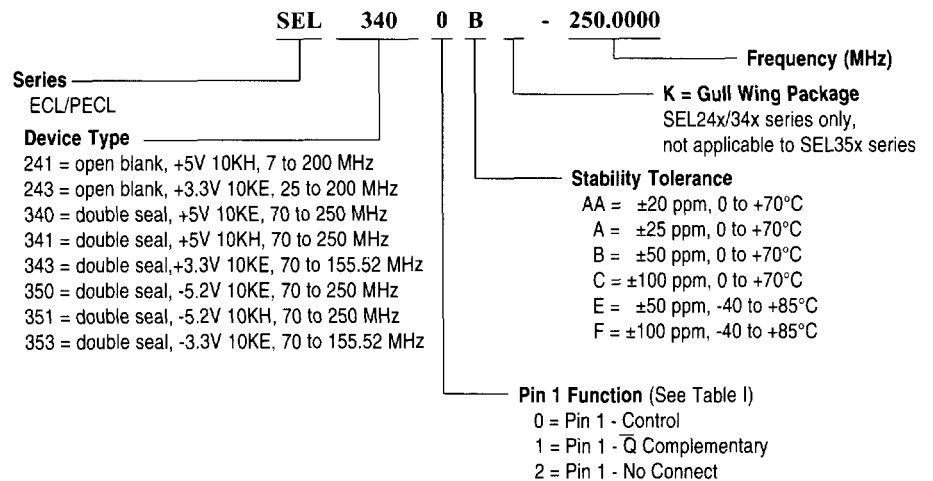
SEL 340 0 B - 250.0000

Frequency (MHz)

Series
ECL/PECL

K = Gull Wing Package
SEL24x/34x series only, not applicable to SEL35x series

Device Type
241 = open blank, +5V 10KH, 7 to 200 MHz
243 = open blank, +3.3V 10KE, 25 to 200 MHz
340 = double seal, +5V 10KE, 70 to 250 MHz
341 = double seal, +5V 10KH, 70 to 250 MHz
343 = double seal,+3.3V 10KE, 70 to 155.52 MHz
350 = double seal, -5.2V 10KE, 70 to 250 MHz
351 = double seal, -5.2V 10KH, 70 to 250 MHz
353 = double seal, -3.3V 10KE, 70 to 155.52 MHz

Stability Tolerance
AA = ±20 ppm, 0 to +70°C
A = ±25 ppm, 0 to +70°C
B = ±50 ppm, 0 to +70°C
C = ±100 ppm, 0 to +70°C
E = ±50 ppm, -40 to +85°C
F = ±100 ppm, -40 to +85°C

Pin 1 Function (See Table I)
0 = Pin 1 - Control
1 = Pin 1 - $\overline{Q}$ Complementary
2 = Pin 1 - No Connect